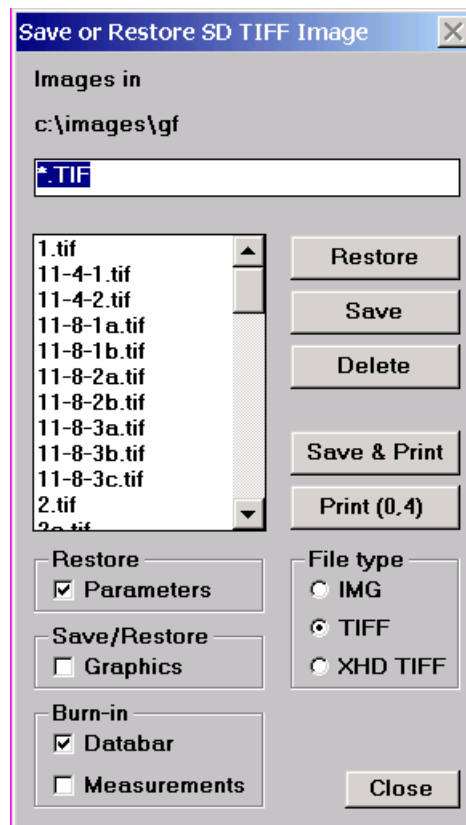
Save or Restore SD TIFF Image

Images in

c:\images\gf

*.TIF

1.tif
11-4-1.tif
11-4-2.tif
11-8-1a.tif
11-8-1b.tif
11-8-2a.tif
11-8-2b.tif
11-8-3a.tif
11-8-3b.tif
11-8-3c.tif
2.tif
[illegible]

Restore

Save

Delete

Save & Print

Print (0,4)

Restore
☑ Parameters

Save/Restore
☐ Graphics

Burn-in
☑ Databar
☐ Measurements

File type
○ IMG
◉ TIFF
○ XHD TIFF

Close